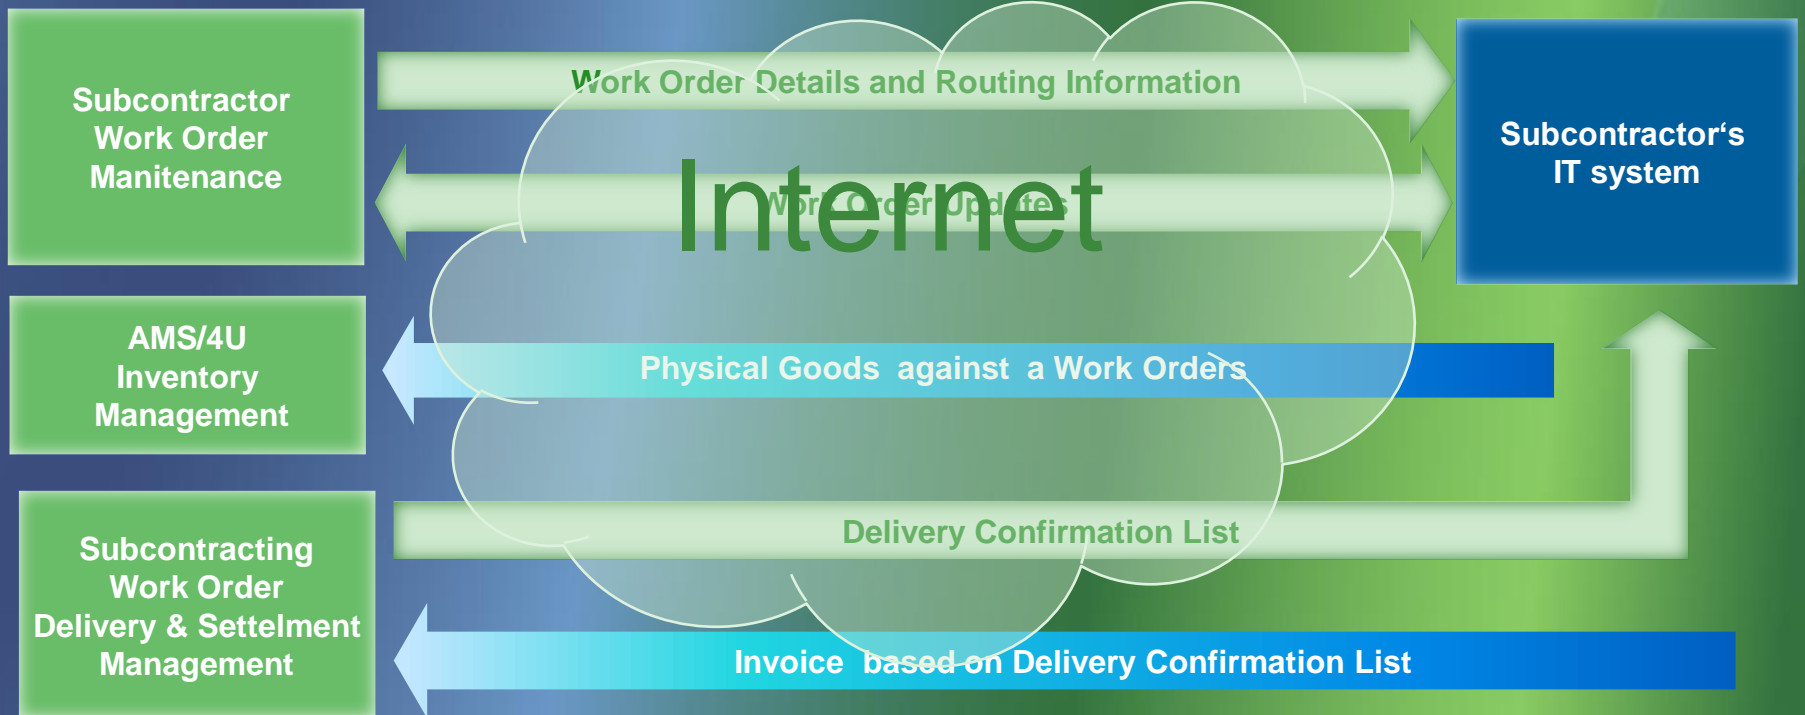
Subcontractor Work Order Manitenance

AMS/4U Inventory Management

Subcontracting Work Order Delivery & Settelment Management

Work Order Details and Routing Information

Internet

Work Order Updates

Subcontractor‘s IT system

Physical Goods against a Work Orders

Delivery Confirmation List

Invoice based on Delivery Confirmation List